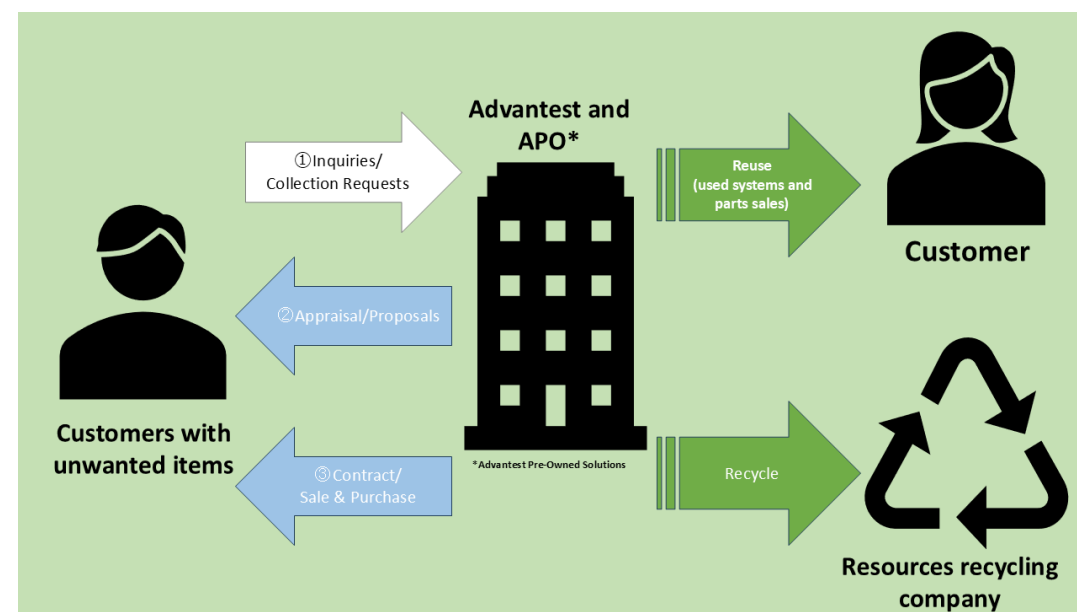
Advantest and APO*

①Inquiries/ Collection Requests

Reuse (used systems and parts sales)

Customer

②Appraisal/Proposals

Customers with unwanted items

③Contract/ Sale & Purchase

*Advantest Pre-Owned Solutions

Recycle

Resources recycling company